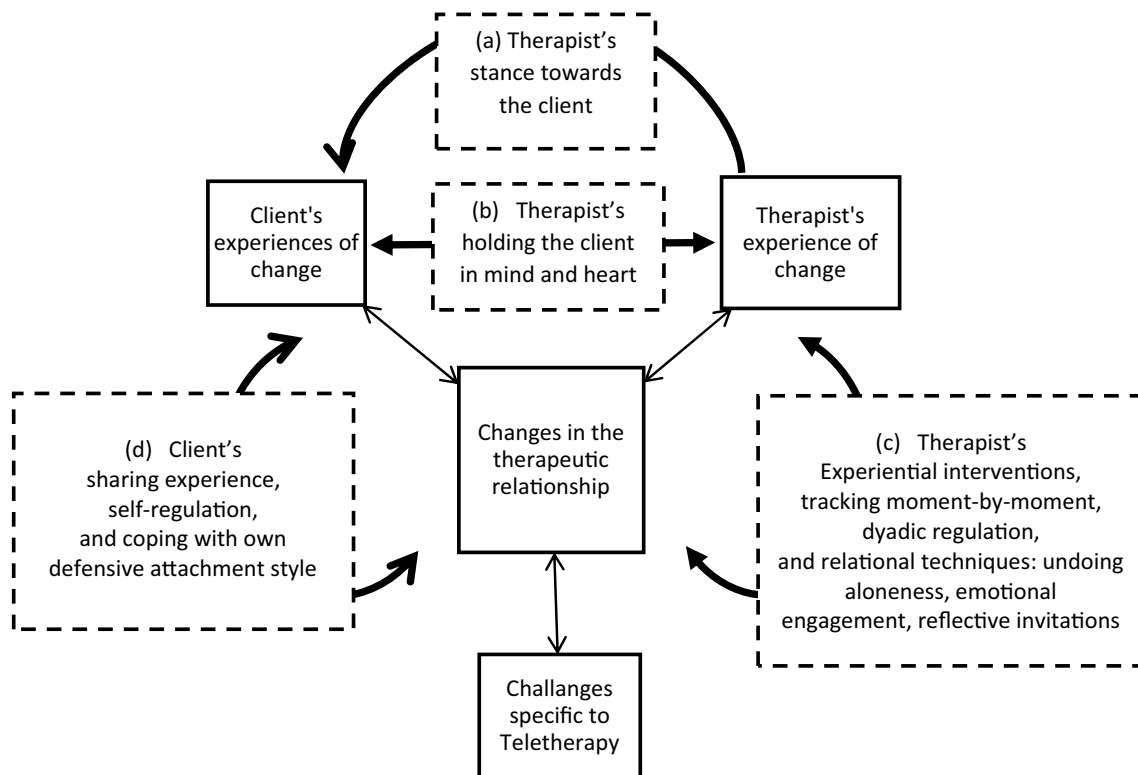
(a) Therapist's stance towards the client

Client's experiences of change

(b) Therapist's holding the client in mind and heart

Therapist's experience of change

(d) Client's sharing experience, self-regulation, and coping with own defensive attachment style

Changes in the therapeutic relationship

(c) Therapist's Experiential interventions, tracking moment-by-moment, dyadic regulation, and relational techniques: undoing aloneness, emotional engagement, reflective invitations

Challanges specific to Teletherapy